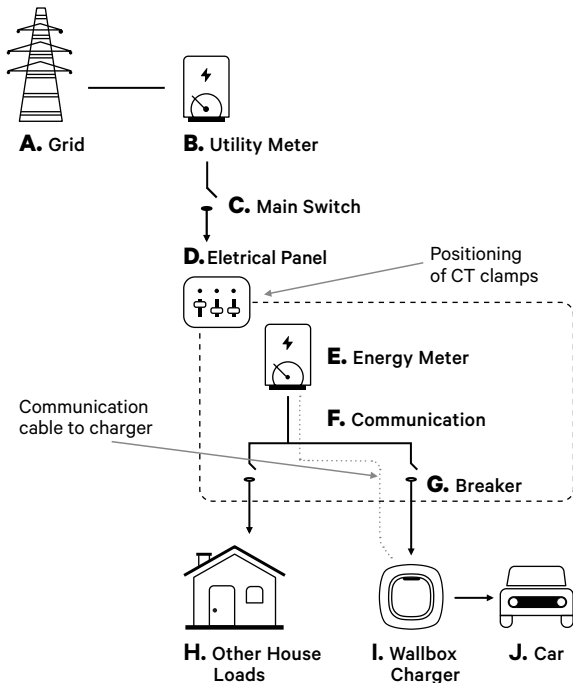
A. Grid

B. Utility Meter

C. Main Switch

D. Eletrical Panel

Positioning of CT clamps

E. Energy Meter

Communication cable to charger

F. Communication

G. Breaker

H. Other House Loads

I. Wallbox Charger

J. Car